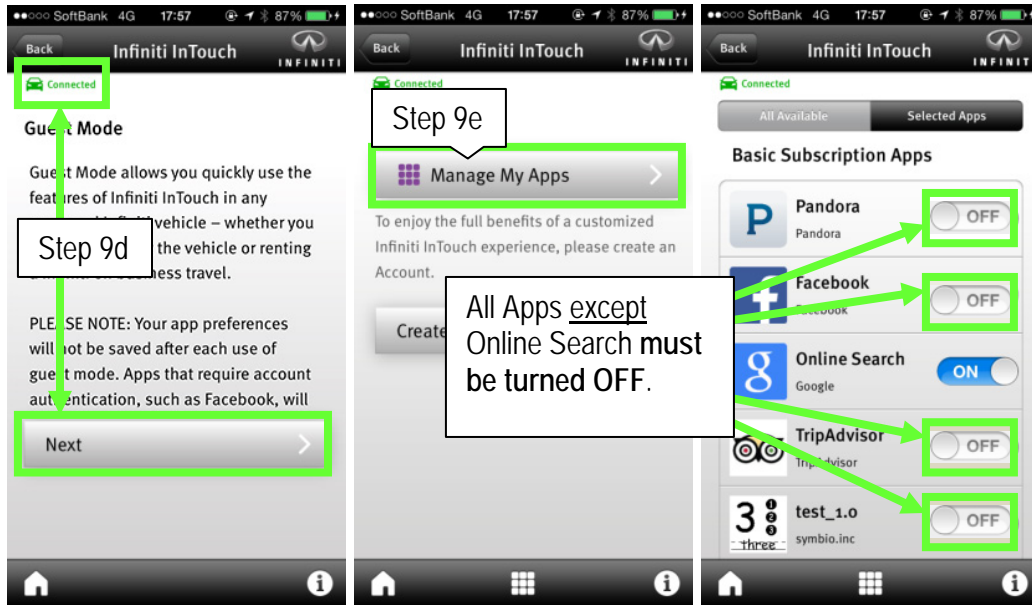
●●○○○ SoftBank 4G 17:57 87%

Back Infiniti InTouch INFINITI

Connected

Gu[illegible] Mode

Gu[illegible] Mode allows you quickly use the features of Infiniti InTouch in any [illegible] vehicle – whether you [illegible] the vehicle or renting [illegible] business travel.

Step 9d

PLEASE NOTE: Your app preferences will not be saved after each use of guest mode. Apps that require account authentication, such as Facebook, will

Next

●●○○○ SoftBank 4G 17:57 87%

Back Infiniti InTouch INFINITI

Connected

Step 9e

Manage My Apps

To enjoy the full benefits of a customized Infiniti InTouch experience, please create an Account.

Create

All Apps except Online Search **must be turned OFF**.

●●○○○ SoftBank 4G 17:57 87%

Back Infiniti InTouch INFINITI

Connected

All Available Selected Apps

Basic Subscription Apps

Pandora
Pandora
OFF

Facebook
Facebook
OFF

Online Search
Google
ON

TripAdvisor
TripAdvisor
OFF

test_1.o
symbio.inc
OFF

3 three